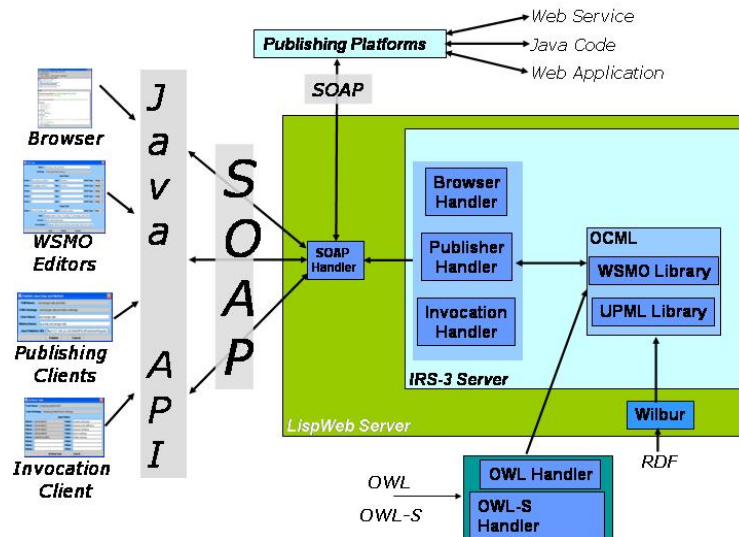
Web Service
Java Code
Web Application
Publishing Platforms
SOAP
Browser
WSMO Editors
Publishing Clients
Invocation Client
Java API
SOAP
SOAP Handler
Browser Handler
Publisher Handler
Invocation Handler
OCML
WSMO Library
UPML Library
IRS-3 Server
LispWeb Server
Wilbur
RDF
OWL Handler
OWL-S Handler
OWL
OWL-S